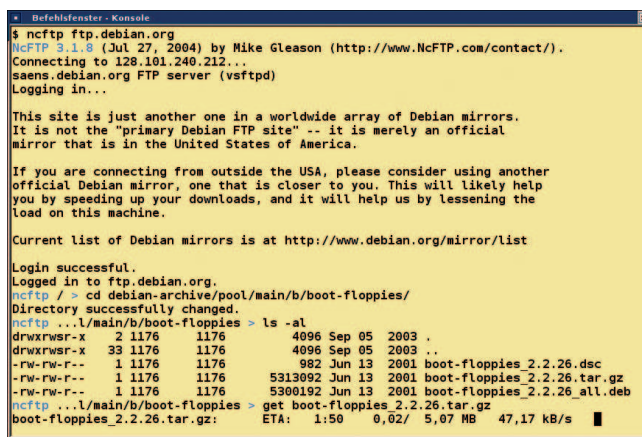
Befehlsfenster - Konsole

$ ncftp ftp.debian.org
NcFTP 3.1.8 (Jul 27, 2004) by Mike Gleason (http://www.NcFTP.com/contact/).
Connecting to 128.101.240.212...
saens.debian.org FTP server (vsftpd)
Logging in...

This site is just another one in a worldwide array of Debian mirrors.
It is not the "primary Debian FTP site" -- it is merely an official
mirror that is in the United States of America.

If you are connecting from outside the USA, please consider using another
official Debian mirror, one that is closer to you. This will likely help
you by speeding up your downloads, and it will help us by lessening the
load on this machine.

Current list of Debian mirrors is at http://www.debian.org/mirror/list

Login successful.
Logged in to ftp.debian.org.
ncftp / > cd debian-archive/pool/main/b/boot-floppies/
Directory successfully changed.
ncftp ...l/main/b/boot-floppies > ls -al
drwxrwsr-x    2 1176    1176        4096 Sep 05  2003 .
drwxrwsr-x   33 1176    1176        4096 Sep 05  2003 ..
-rw-rw-r--    1 1176    1176         982 Jun 13  2001 boot-floppies_2.2.26.dsc
-rw-rw-r--    1 1176    1176     5313092 Jun 13  2001 boot-floppies_2.2.26.tar.gz
-rw-rw-r--    1 1176    1176     5300192 Jun 13  2001 boot-floppies_2.2.26_all.deb
ncftp ...l/main/b/boot-floppies > get boot-floppies_2.2.26.tar.gz
boot-floppies_2.2.26.tar.gz:      ETA:   1:50    0,02/  5,07 MB   47,17 kB/s